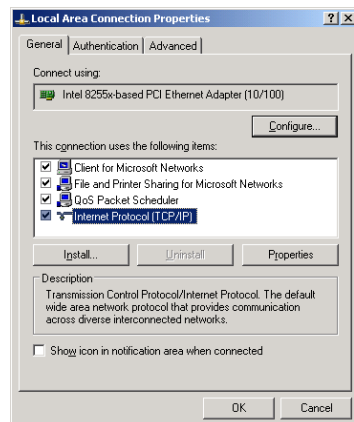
Local Area Connection Properties
?
X
General
Authentication
Advanced
Connect using:
Intel 8255x-based PCI Ethernet Adapter (10/100)
Configure...
This connection uses the following items:
Client for Microsoft Networks
File and Printer Sharing for Microsoft Networks
QoS Packet Scheduler
Internet Protocol (TCP/IP)
Install...
Uninstall
Properties
Description
Transmission Control Protocol/Internet Protocol. The default wide area network protocol that provides communication across diverse interconnected networks.
Show icon in notification area when connected
OK
Cancel